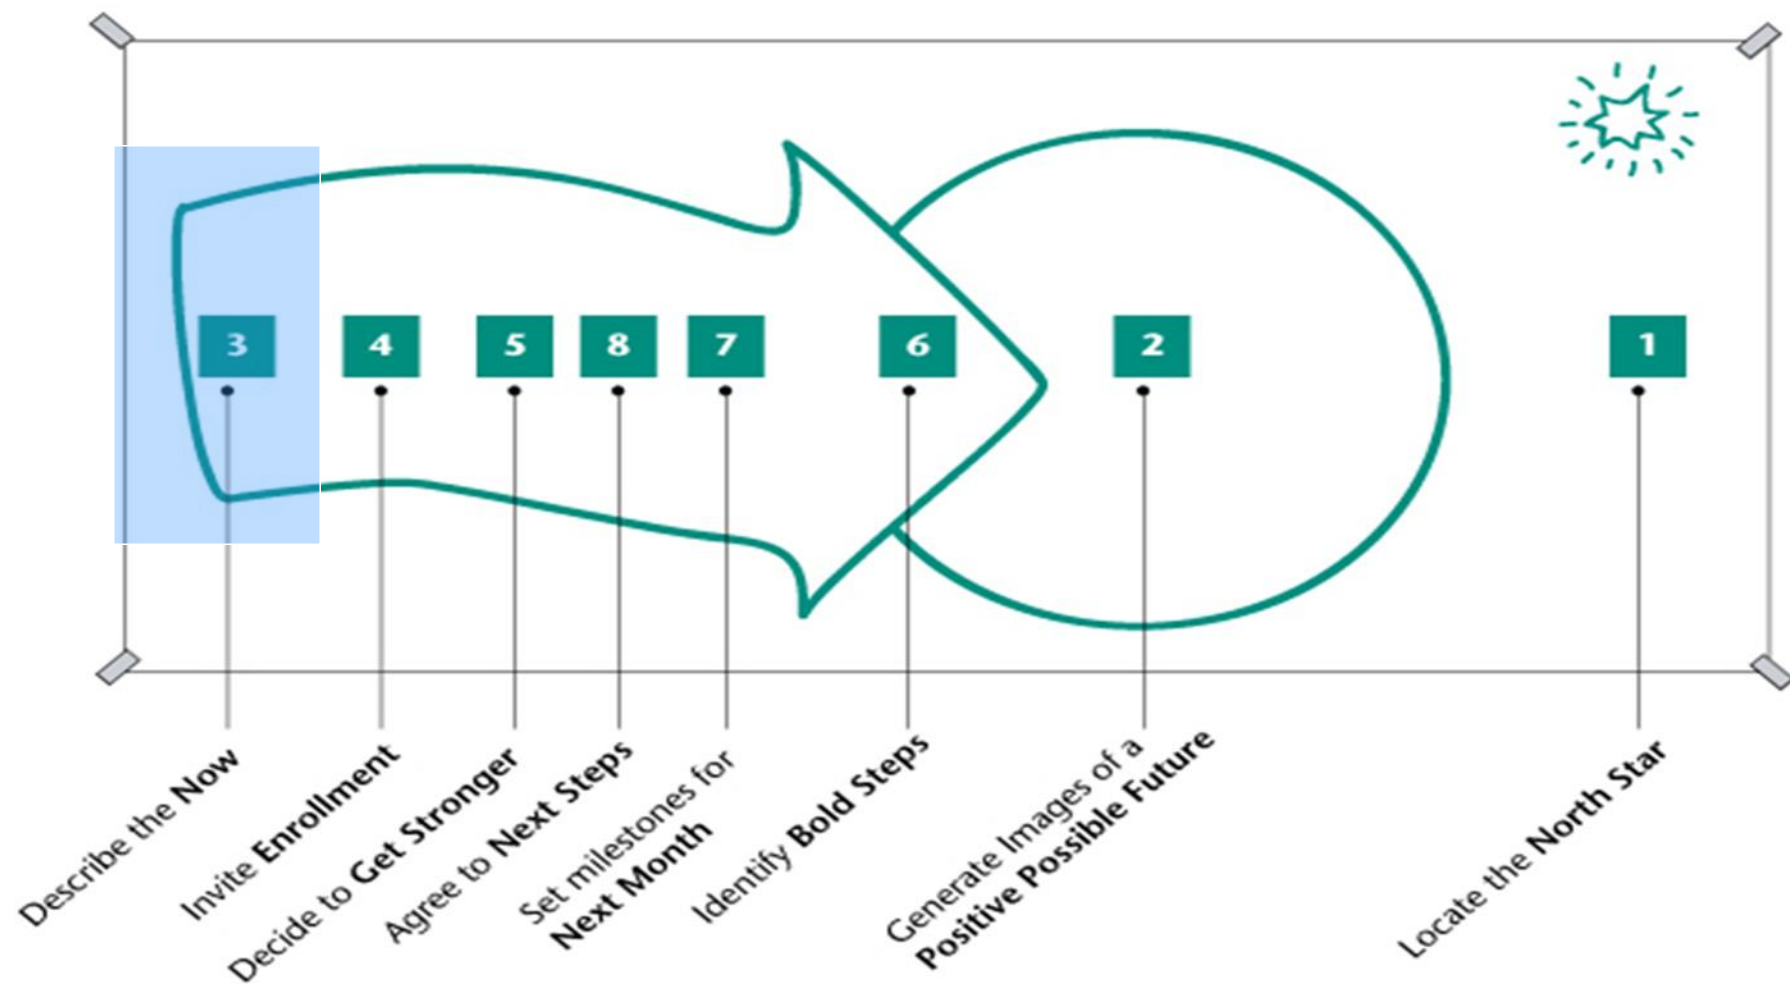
3 4 5 8 7 6 2 1

Describe the Now

Invite Enrollment

Decide to Get Stronger

Agree to Next Steps

Set milestones for Next Month

Identify Bold Steps

Generate Images of a Positive Possible Future

Locate the North Star